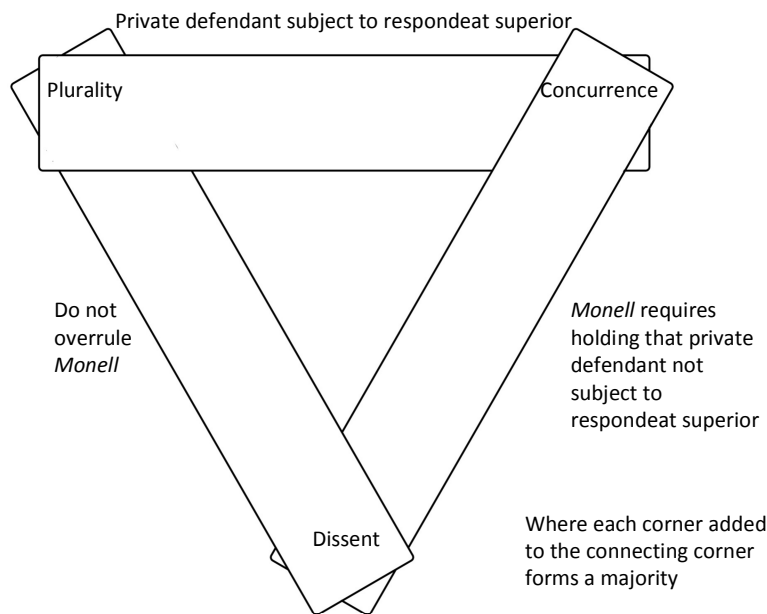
Private defendant subject to respondeat superior

Plurality

Concurrence

Do not overrule *Monell*

*Monell* requires holding that private defendant not subject to respondeat superior

Dissent

Where each corner added to the connecting corner forms a majority